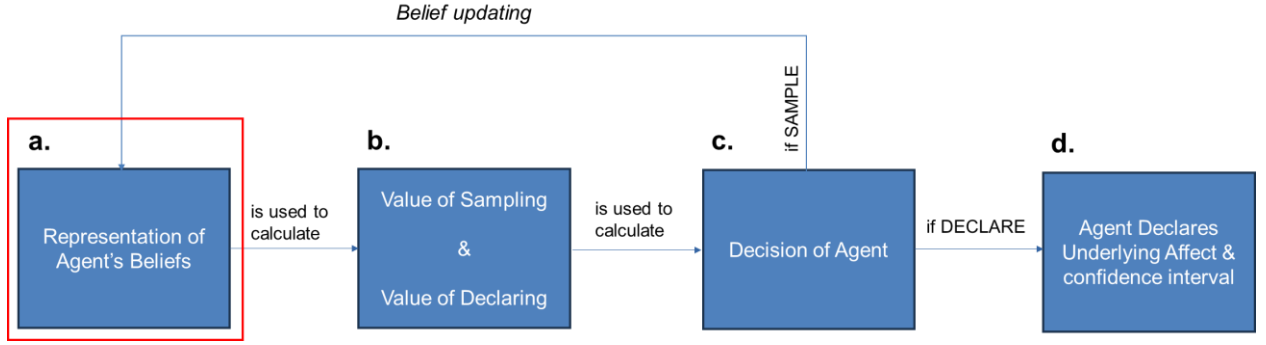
Belief updating

a.

Representation of Agent's Beliefs

is used to calculate

b.

Value of Sampling

&

Value of Declaring

is used to calculate

c.

if SAMPLE

Decision of Agent

if DECLARE

d.

Agent Declares Underlying Affect & confidence interval